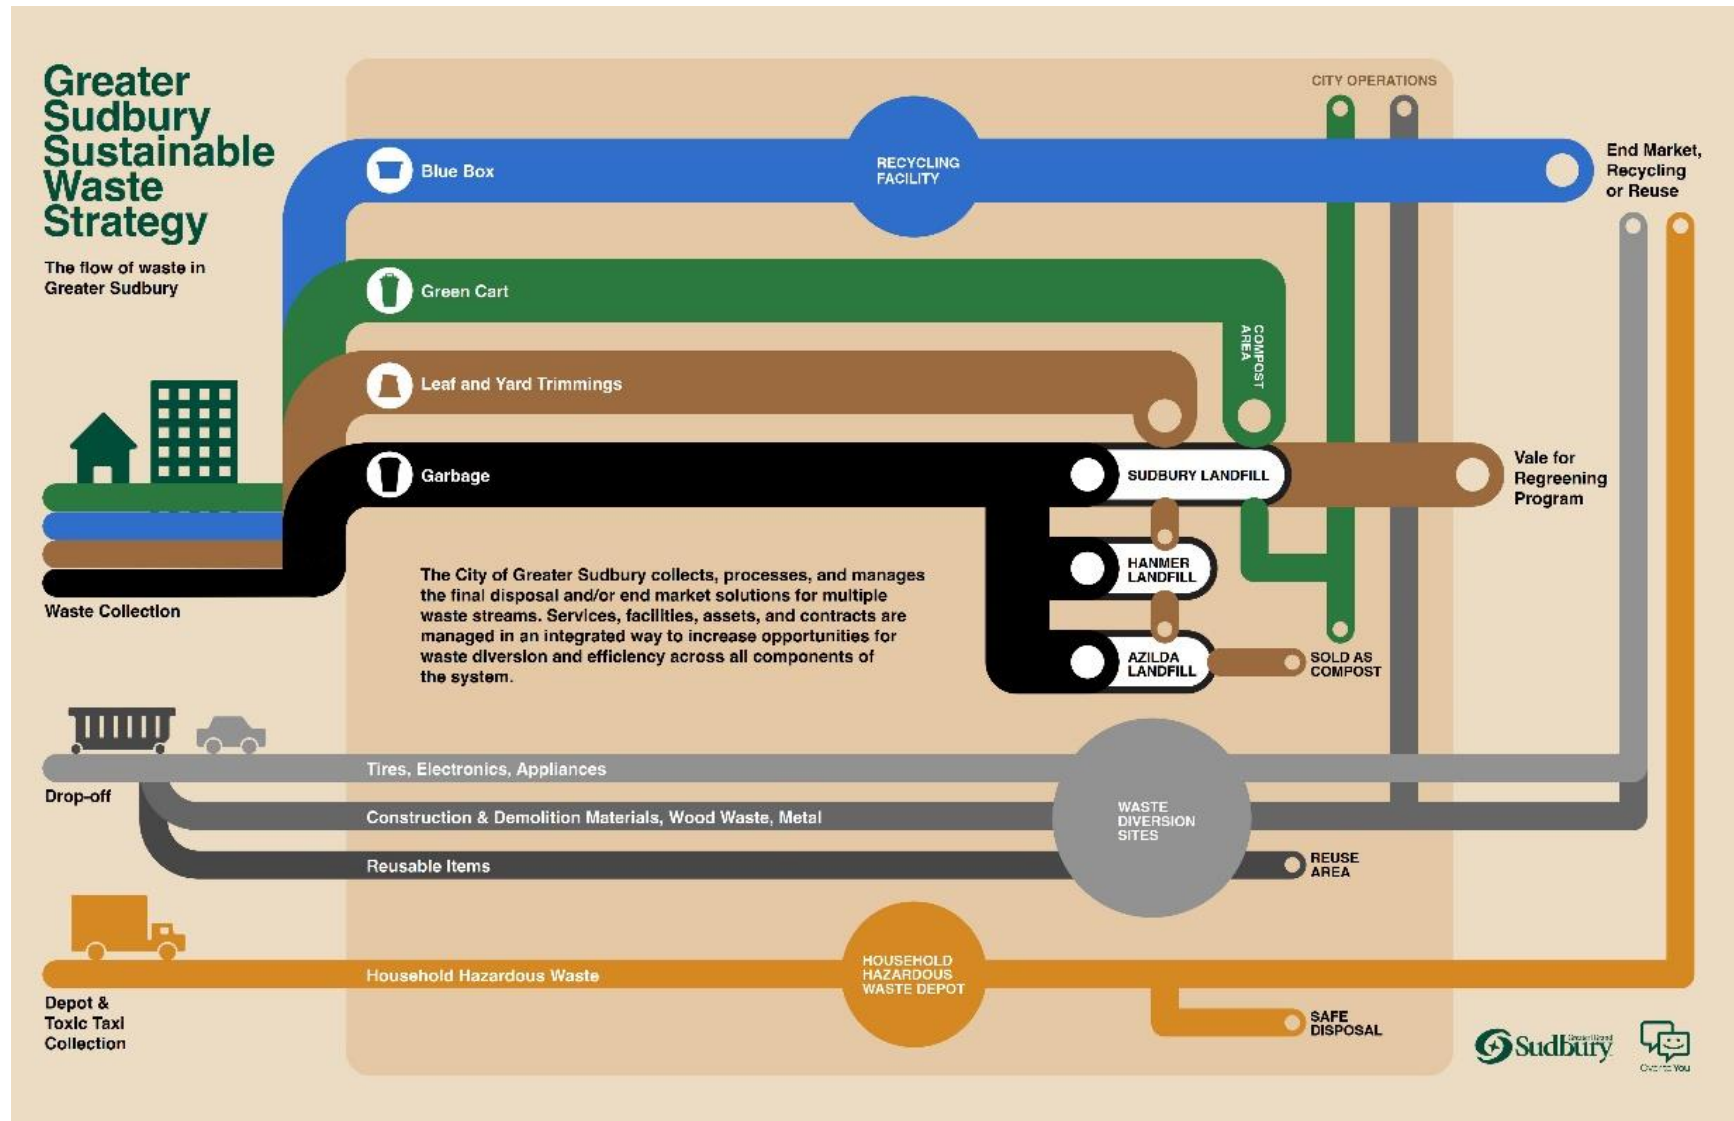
Greater Sudbury Sustainable Waste Strategy

The flow of waste in Greater Sudbury

CITY OPERATIONS

Blue Box

RECYCLING FACILITY

End Market, Recycling or Reuse

Green Cart

COMPOST AREA

Leaf and Yard Trimmings

Garbage

SUDBURY LANDFILL

Vale for Regreening Program

HANMER LANDFILL

AZILDA LANDFILL

SOLD AS COMPOST

Waste Collection

The City of Greater Sudbury collects, processes, and manages the final disposal and/or end market solutions for multiple waste streams. Services, facilities, assets, and contracts are managed in an integrated way to increase opportunities for waste diversion and efficiency across all components of the system.

Drop-off

Tires, Electronics, Appliances

Construction & Demolition Materials, Wood Waste, Metal

Reusable Items

WASTE DIVERSION SITES

REUSE AREA

Household Hazardous Waste

HOUSEHOLD HAZARDOUS WASTE DEPOT

Depot & Toxic Taxi Collection

SAFE DISPOSAL

Sudbury

Over to You